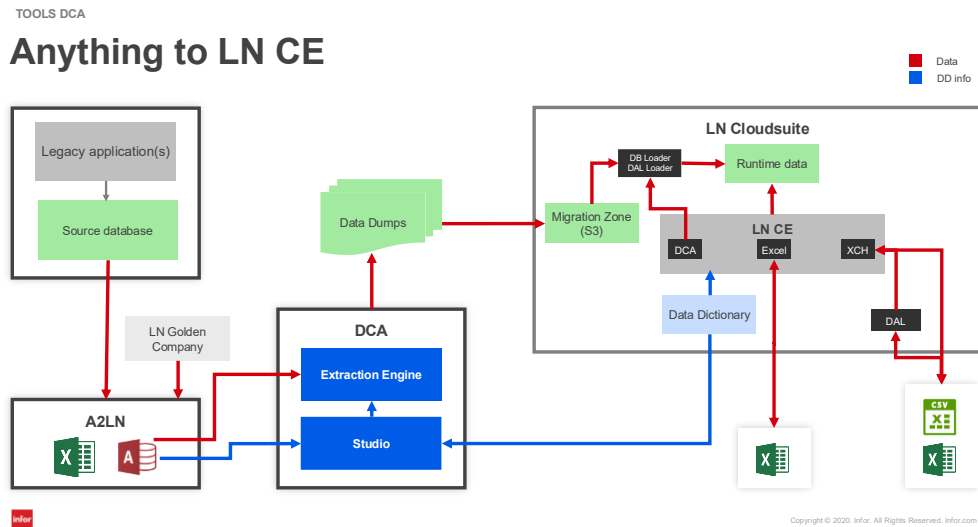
TOOLS DCA

Anything to LN CE

Data
DD info

Legacy application(s)

Source database

LN Golden Company

A2LN

DCA

Extraction Engine

Studio

Data Dumps

LN Cloudsuite

DB Loader
DAL Loader

Runtime data

Migration Zone (S3)

LN CE

DCA

Excel

XCH

Data Dictionary

DAL

CSV

infor

Copyright © 2020. Infor. All Rights Reserved. infor.com